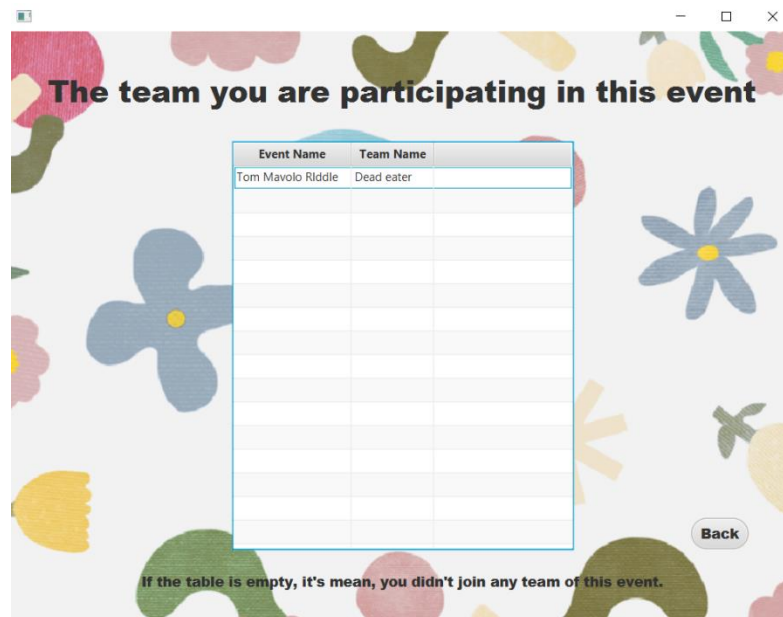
The team you are participating in this event

| Event Name | Team Name | |
|---|---|---|
| Tom Mavolo RIddle | Dead eater | |

Back

If the table is empty, it's mean, you didn't join any team of this event.